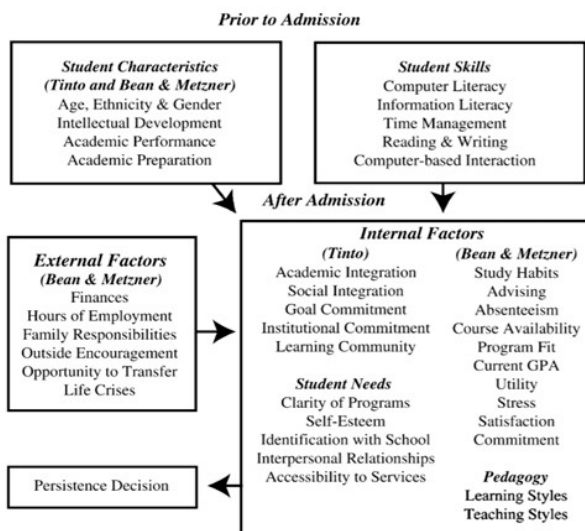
Prior to Admission

Student Characteristics
(Tinto and Bean & Metzner)
Age, Ethnicity & Gender
Intellectual Development
Academic Performance
Academic Preparation

Student Skills
Computer Literacy
Information Literacy
Time Management
Reading & Writing
Computer-based Interaction

After Admission

External Factors
(Bean & Metzner)
Finances
Hours of Employment
Family Responsibilities
Outside Encouragement
Opportunity to Transfer
Life Crises

Internal Factors

(Tinto)
Academic Integration
Social Integration
Goal Commitment
Institutional Commitment
Learning Community

Student Needs
Clarity of Programs
Self-Esteem
Identification with School
Interpersonal Relationships
Accessibility to Services

(Bean & Metzner)
Study Habits
Advising
Absenteeism
Course Availability
Program Fit
Current GPA
Utility
Stress
Satisfaction
Commitment

Pedagogy
Learning Styles
Teaching Styles

Persistence Decision